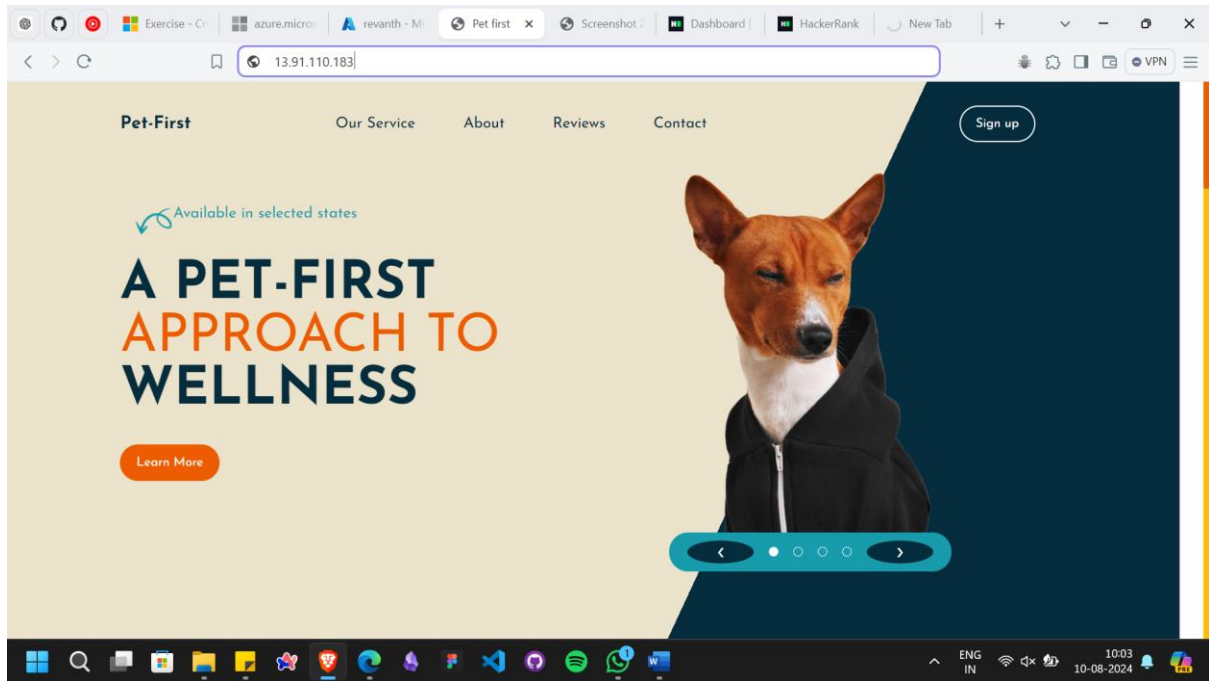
Exercise - C
azure.micro
revanth - M
Pet first ×
Screenshot 2
Dashboard
HackerRank
New Tab
+

13.91.110.183

VPN

Pet-First
Our Service
About
Reviews
Contact
Sign up

Available in selected states

A PET-FIRST
APPROACH TO
WELLNESS

Learn More

‹
›

ENG
IN
10:03
10-08-2024